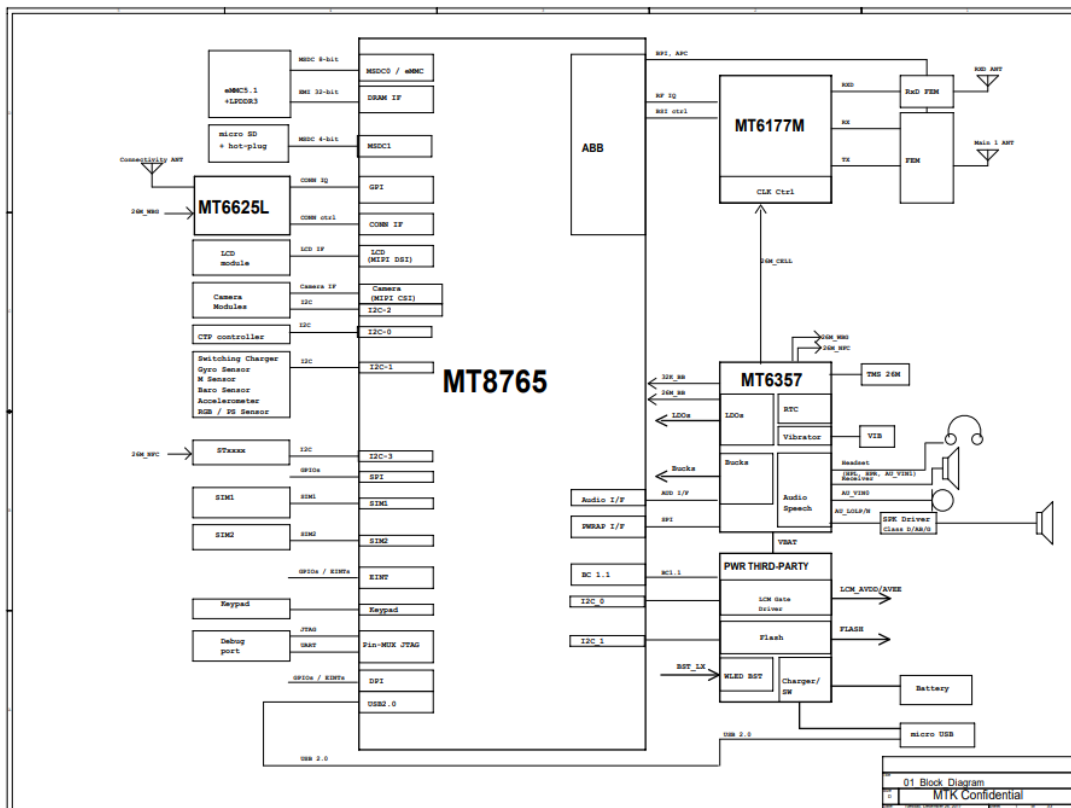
eMMC5.1
+LPDDR3

MSDC 8-bit
EMI 32-bit
MSDC0 / eMMC
DRAM IF

micro SD
+ hot-plug
MSDC 4-bit
MSDC1

Connectivity ANT
MT6625L
26M_WBG
CONN IQ
CONN ctrl
GPI
CONN IF

LCD
module
LCD IF
LCD
(MIPI DSI)

Camera
Modules
Camera IF
I2C
Camera
(MIPI CSI)
I2C-2

CTP controller
I2C
I2C-0

Switching Charger
Gyro Sensor
M Sensor
Baro Sensor
Accelerometer
RGB / PS Sensor
I2C
I2C-1

MT8765

26M_NFC
STxxxx
I2C
I2C-3
GPIOs
SPI

SIM1
SIM1
SIM1

SIM2
SIM2
SIM2

GPIOs / EINTs
EINT

Keypad
Keypad

Debug
port
JTAG
UART
Pin-MUX JTAG

GPIOs / EINTs
DPI
USB2.0

USB 2.0

ABB
BPI, APC
RF IQ
BSI ctrl

MT6177M
CLK Ctrl
RXD
RX
TX
RxD FEM
FEM
RXD ANT
Main 1 ANT

26M_CELL

26M_WBG
26M_NFC
32K_BB
26M_BB
LDOs

MT6357
TMS 26M
LDOs
RTC
Vibrator
VIB
Bucks
Bucks
Headset
(HPL, HPR, AU_VIN1)
Receiver
AU_VIN0
AU_LOLP/N
Audio
Speech
SPK Driver
Class D/AB/G

Audio I/F
AUD I/F
PWRAP I/F
SPI
VBAT

PWR THIRD-PARTY
BC 1.1
BC1.1
I2C_0
LCM Gate
Driver
LCM_AVDD/AVEE
I2C_1
Flash
FLASH
BST_LX
WLED BST
Charger/
SW
Battery
USB 2.0
micro USB

01_Block_Diagram
MTK Confidential